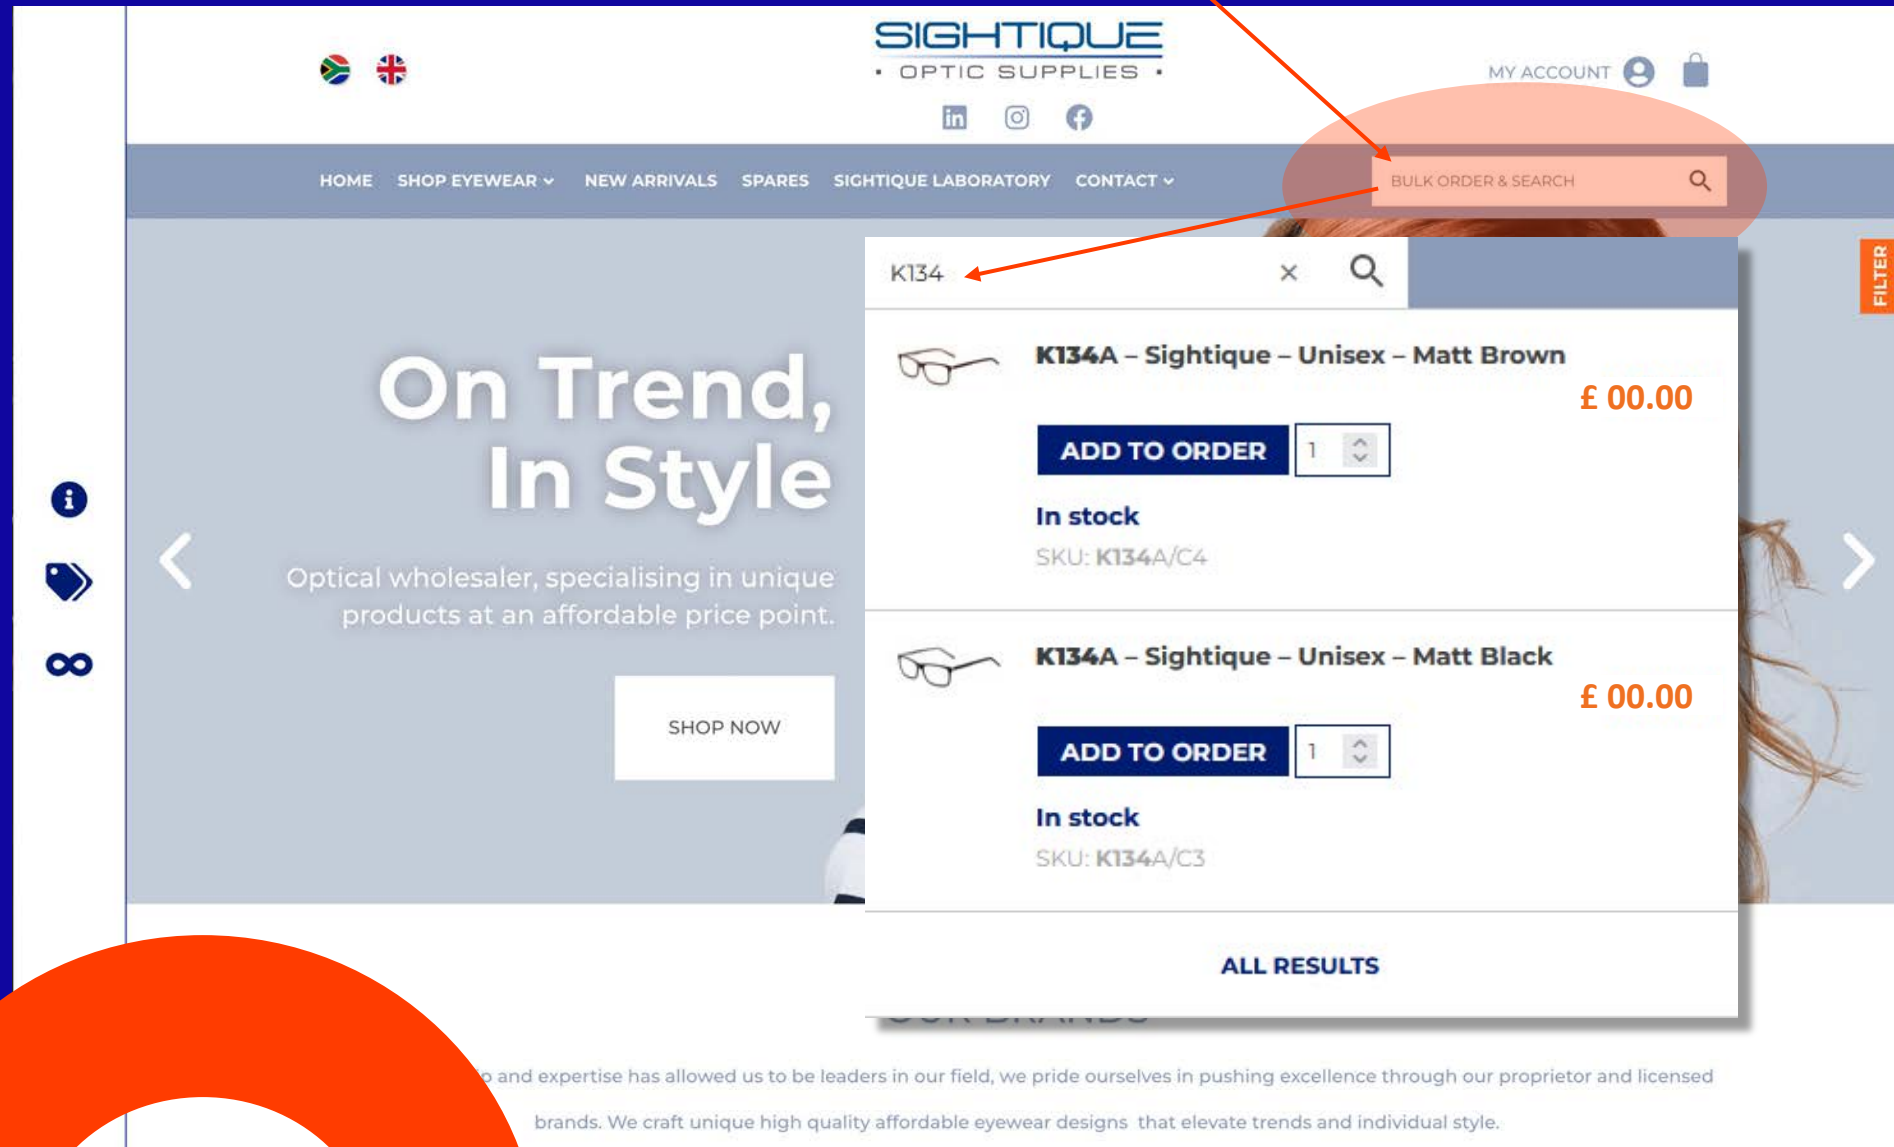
SIGHTIQUE
• OPTIC SUPPLIES •

MY ACCOUNT

HOME SHOP EYEWEAR NEW ARRIVALS SPARES SIGHTIQUE LABORATORY CONTACT

BULK ORDER & SEARCH

FILTER

K134

On Trend, In Style

Optical wholesaler, specialising in unique products at an affordable price point.

SHOP NOW

K134A – Sightique – Unisex – Matt Brown
£ 00.00
ADD TO ORDER 1
In stock
SKU: K134A/C4

K134A – Sightique – Unisex – Matt Black
£ 00.00
ADD TO ORDER 1
In stock
SKU: K134A/C3

ALL RESULTS

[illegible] and expertise has allowed us to be leaders in our field, we pride ourselves in pushing excellence through our proprietor and licensed brands. We craft unique high quality affordable eyewear designs that elevate trends and individual style.